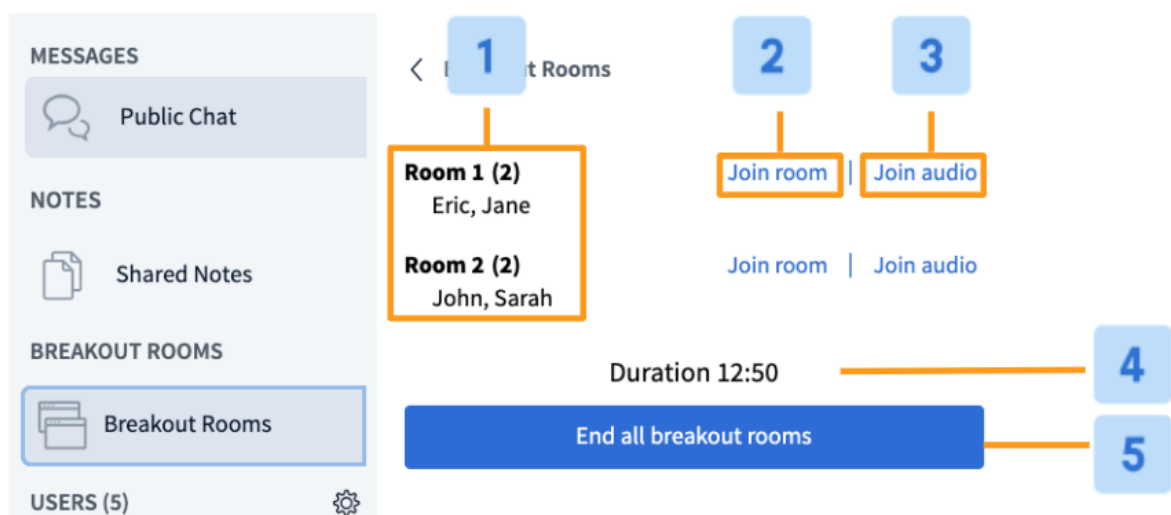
MESSAGES

Public Chat

NOTES

Shared Notes

BREAKOUT ROOMS

Breakout Rooms

USERS (5)

< B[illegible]t Rooms

1

2

3

Room 1 (2)
Eric, Jane

Join room | Join audio

Room 2 (2)
John, Sarah

Join room | Join audio

Duration 12:50

4

End all breakout rooms

5